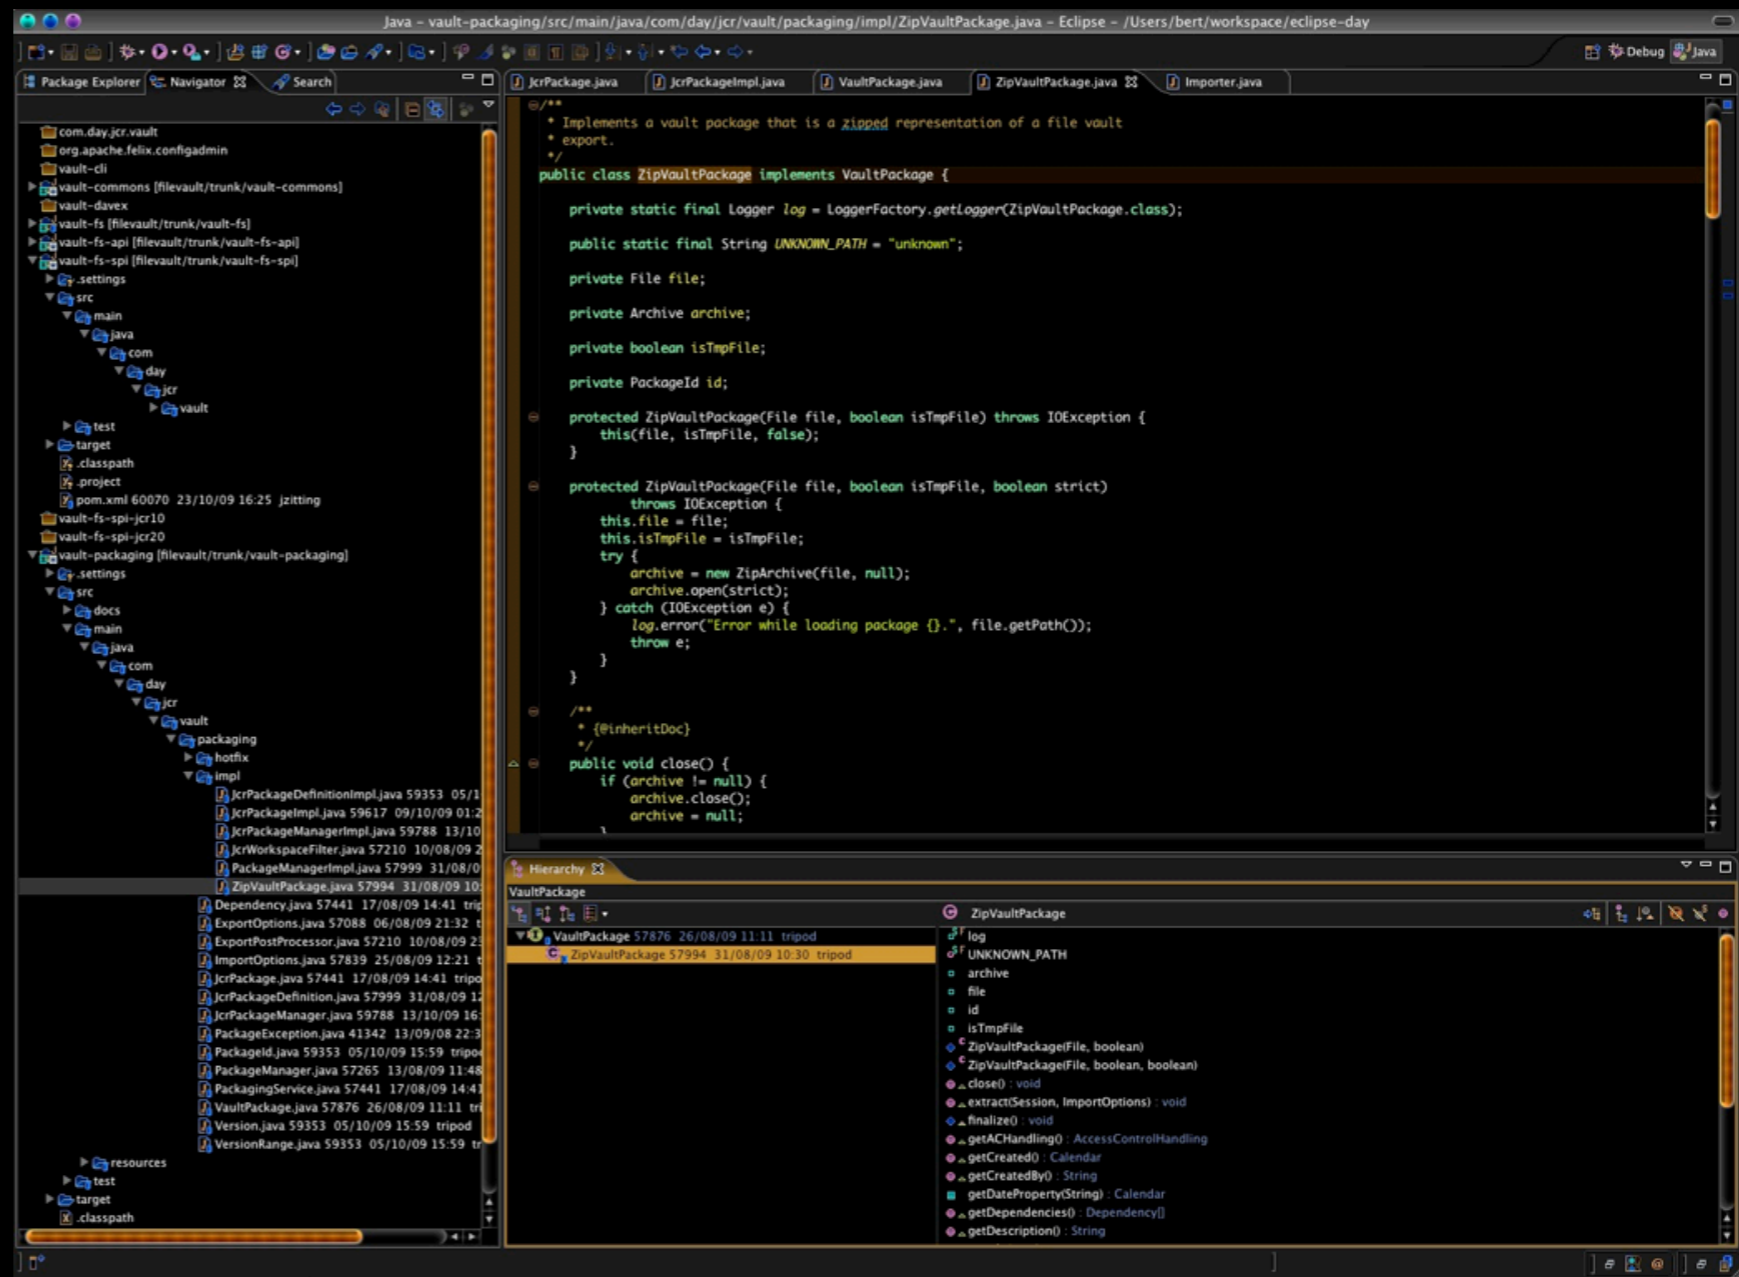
Java - vault-packaging/src/main/java/com/day/jcr/vault/packaging/impl/ZipVaultPackage.java - Eclipse - /Users/bert/workspace/eclipse-day

Debug Java

Package Explorer Navigator Search

com.day.jcr.vault
org.apache.felix.configadmin
vault-cli
vault-commons [filevault/trunk/vault-commons]
vault-davex
vault-fs [filevault/trunk/vault-fs]
vault-fs-api [filevault/trunk/vault-fs-api]
vault-fs-spi [filevault/trunk/vault-fs-spi]
.settings
src
main
java
com
day
jcr
vault
test
target
.classpath
.project
pom.xml 60070 23/10/09 16:25 jzitting
vault-fs-spi-jcr10
vault-fs-spi-jcr20
vault-packaging [filevault/trunk/vault-packaging]
.settings
src
docs
main
java
com
day
jcr
vault
packaging
hotfix
impl
JcrPackageDefinitionImpl.java 59353 05/1
JcrPackageImpl.java 59617 09/10/09 01:2
JcrPackageManagerImpl.java 59788 13/10
JcrWorkspaceFilter.java 57210 10/08/09 2
PackageManagerImpl.java 57999 31/08/0
ZipVaultPackage.java 57994 31/08/09 10:
Dependency.java 57441 17/08/09 14:41 trip
ExportOptions.java 57088 06/08/09 21:32 t
ExportPostProcessor.java 57210 10/08/09 2
ImportOptions.java 57839 25/08/09 12:21 t
JcrPackage.java 57441 17/08/09 14:41 tripo
JcrPackageDefinition.java 57999 31/08/09 1
JcrPackageManager.java 59788 13/10/09 16:
PackageException.java 41342 13/09/08 22:3
PackageId.java 59353 05/10/09 15:59 tripo
PackageManager.java 57265 13/08/09 11:48
PackagingService.java 57441 17/08/09 14:4
VaultPackage.java 57876 26/08/09 11:11 tr
Version.java 59353 05/10/09 15:59 tripod
VersionRange.java 59353 05/10/09 15:59 tr
resources
test
target
.classpath

JcrPackage.java JcrPackageImpl.java VaultPackage.java ZipVaultPackage.java Importer.java

/**
 * Implements a vault package that is a zipped representation of a file vault
 * export.
 */
public class ZipVaultPackage implements VaultPackage {

    private static final Logger log = LoggerFactory.getLogger(ZipVaultPackage.class);

    public static final String UNKNOWN_PATH = "unknown";

    private File file;

    private Archive archive;

    private boolean isTmpFile;

    private PackageId id;

    protected ZipVaultPackage(File file, boolean isTmpFile) throws IOException {
        this(file, isTmpFile, false);
    }

    protected ZipVaultPackage(File file, boolean isTmpFile, boolean strict)
            throws IOException {
        this.file = file;
        this.isTmpFile = isTmpFile;
        try {
            archive = new ZipArchive(file, null);
            archive.open(strict);
        } catch (IOException e) {
            log.error("Error while loading package {}.", file.getPath());
            throw e;
        }
    }

    /**
     * {@inheritDoc}
     */
    public void close() {
        if (archive != null) {
            archive.close();
            archive = null;

Hierarchy
VaultPackage
VaultPackage 57876 26/08/09 11:11 tripod
ZipVaultPackage 57994 31/08/09 10:30 tripod

ZipVaultPackage
log
UNKNOWN_PATH
archive
file
id
isTmpFile
ZipVaultPackage(File, boolean)
ZipVaultPackage(File, boolean, boolean)
close() : void
extract(Session, ImportOptions) : void
finalize() : void
getACHandling() : AccessControlHandling
getCreated() : Calendar
getCreatedBy() : String
getDateProperty(String) : Calendar
getDependencies() : Dependency[]
getDescription() : String